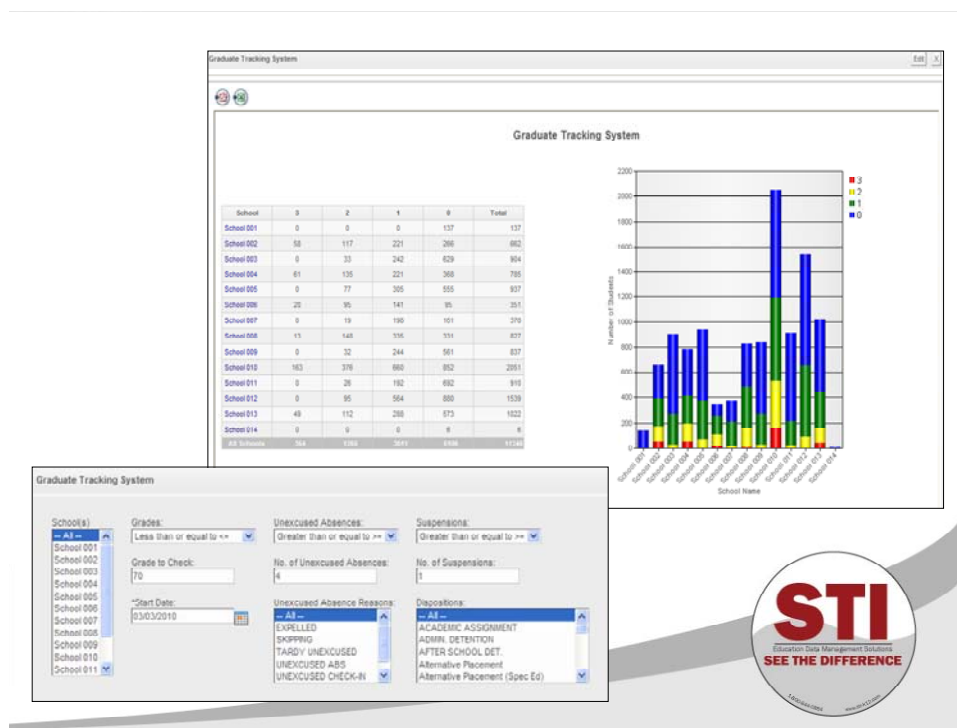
Graduate Tracking System

Edit X

Graduate Tracking System

| School | 3 | 2 | 1 | 0 | Total |
|---|---|---|---|---|---|
| School 001 | 0 | 0 | 0 | 137 | 137 |
| School 002 | 58 | 117 | 221 | 266 | 662 |
| School 003 | 0 | 33 | 242 | 629 | 904 |
| School 004 | 61 | 135 | 221 | 368 | 785 |
| School 005 | 0 | 77 | 305 | 555 | 937 |
| School 006 | 20 | 95 | 141 | 95 | 351 |
| School 007 | 0 | 19 | 190 | 161 | 370 |
| School 008 | 13 | 145 | 335 | 331 | 827 |
| School 009 | 0 | 32 | 244 | 561 | 837 |
| School 010 | 163 | 376 | 660 | 852 | 2051 |
| School 011 | 0 | 26 | 192 | 692 | 910 |
| School 012 | 0 | 95 | 564 | 880 | 1539 |
| School 013 | 49 | 112 | 288 | 573 | 1022 |
| School 014 | 0 | 0 | 0 | 6 | 6 |
| All Schools | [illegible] | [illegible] | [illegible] | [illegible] | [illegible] |

2200
2000
1800
1600
1400
1200
1000
800
600
400
200
0

Number of Students

3
2
1
0

School 001 School 002 School 003 School 004 School 005 School 006 School 007 School 008 School 009 School 010 School 011 School 012 School 013 School 014

School Name

Graduate Tracking System

School(s)
-- All --
School 001
School 002
School 003
School 004
School 005
School 006
School 007
School 008
School 009
School 010
School 011

Grades:
Less than or equal to <=

Grade to Check:
70

*Start Date:
03/03/2010

Unexcused Absences:
Greater than or equal to >=

No. of Unexcused Absences:
4

Unexcused Absence Reasons:
-- All --
EXPELLED
SKIPPING
TARDY UNEXCUSED
UNEXCUSED ABS
UNEXCUSED CHECK-IN

Suspensions:
Greater than or equal to >=

No. of Suspensions:
1

Dispositions:
-- All --
ACADEMIC ASSIGNMENT
ADMIN. DETENTION
AFTER SCHOOL DET.
Alternative Placement
Alternative Placement (Spec Ed)

STI
Education Data Management Solutions
SEE THE DIFFERENCE
1-800-844-0884
www.sti-k12.com